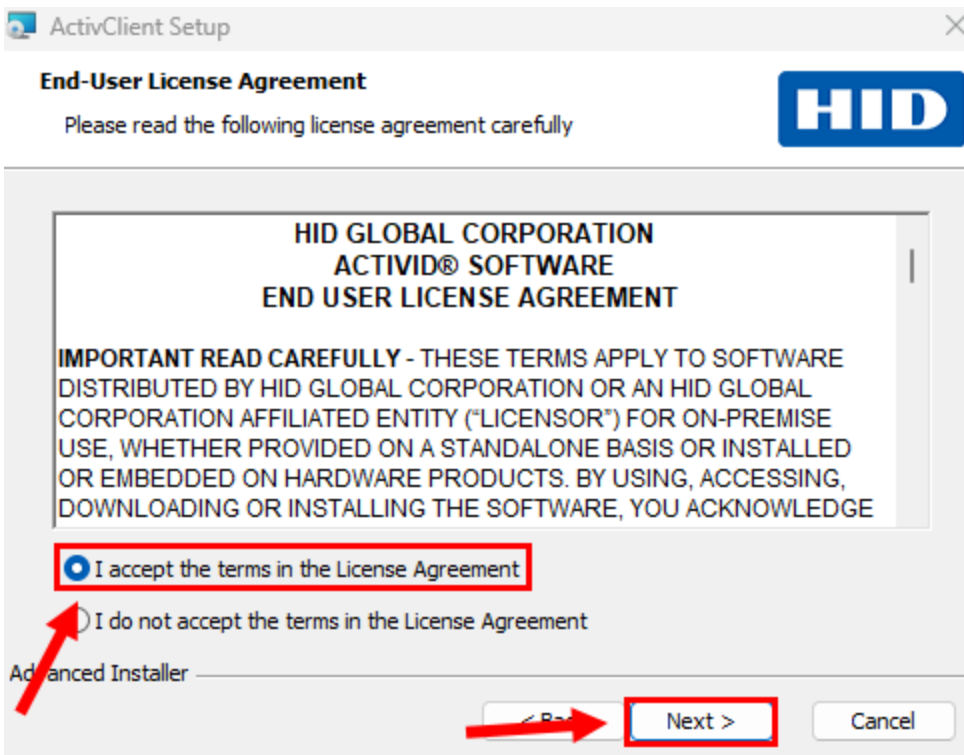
ActivClient Setup

End-User License Agreement

Please read the following license agreement carefully

HID

HID GLOBAL CORPORATION
ACTIVID® SOFTWARE
END USER LICENSE AGREEMENT

IMPORTANT READ CAREFULLY - THESE TERMS APPLY TO SOFTWARE DISTRIBUTED BY HID GLOBAL CORPORATION OR AN HID GLOBAL CORPORATION AFFILIATED ENTITY ("LICENSOR") FOR ON-PREMISE USE, WHETHER PROVIDED ON A STANDALONE BASIS OR INSTALLED OR EMBEDDED ON HARDWARE PRODUCTS. BY USING, ACCESSING, DOWNLOADING OR INSTALLING THE SOFTWARE, YOU ACKNOWLEDGE

I accept the terms in the License Agreement

I do not accept the terms in the License Agreement

Ad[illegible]anced Installer

< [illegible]

Next >

Cancel